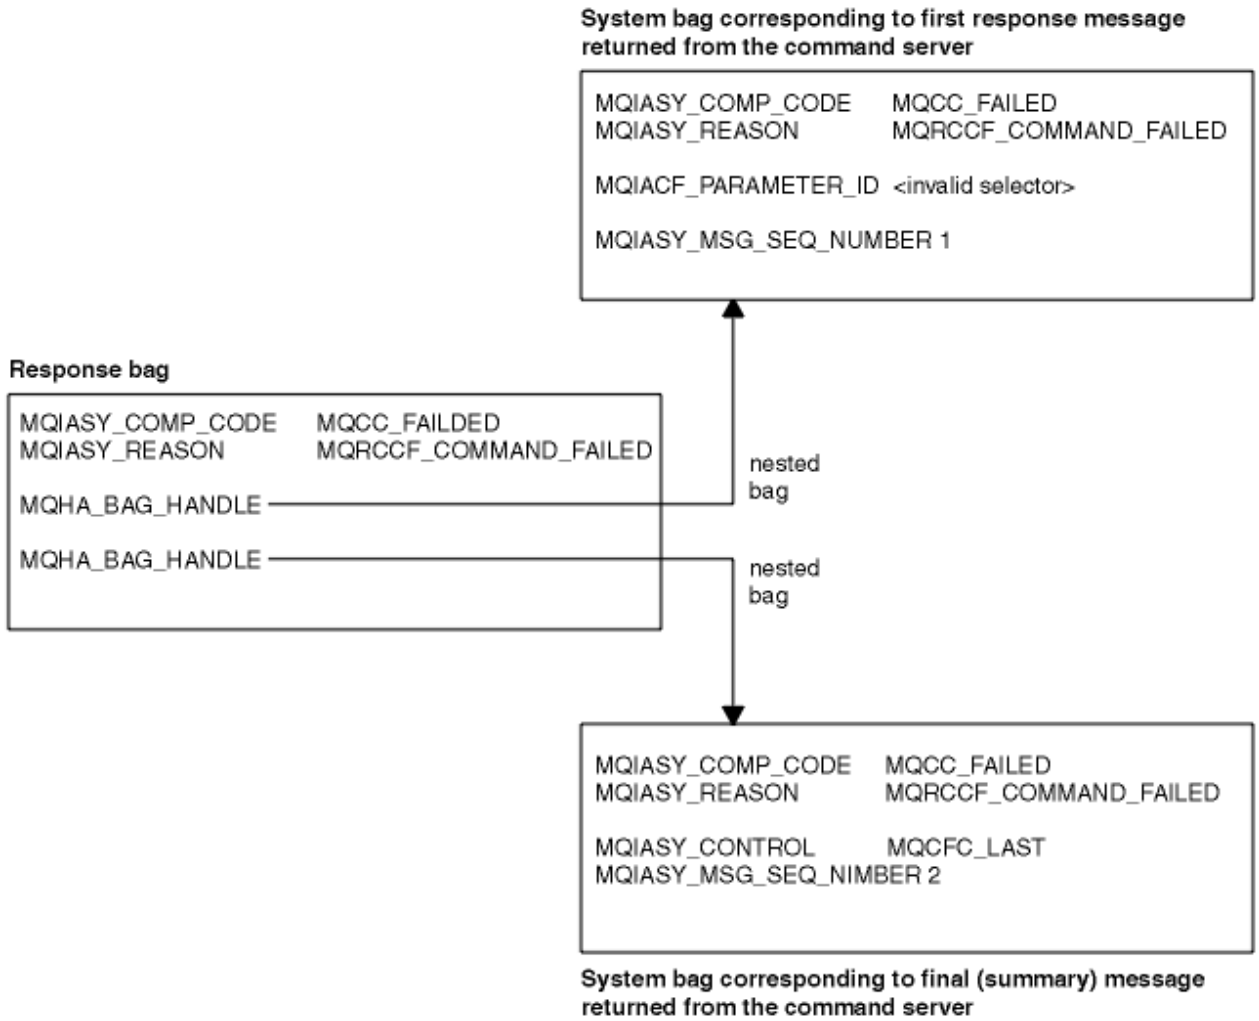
System bag corresponding to first response message returned from the command server

MQIASY_COMP_CODE MQCC_FAILED
MQIASY_REASON MQRCCF_COMMAND_FAILED

MQIACF_PARAMETER_ID <invalid selector>

MQIASY_MSG_SEQ_NUMBER 1

Response bag

MQIASY_COMP_CODE MQCC_FAILDED
MQIASY_REASON MQRCCF_COMMAND_FAILED

MQHA_BAG_HANDLE

MQHA_BAG_HANDLE

nested bag

nested bag

MQIASY_COMP_CODE MQCC_FAILED
MQIASY_REASON MQRCCF_COMMAND_FAILED

MQIASY_CONTROL MQCFC_LAST
MQIASY_MSG_SEQ_NIMBER 2

System bag corresponding to final (summary) message returned from the command server